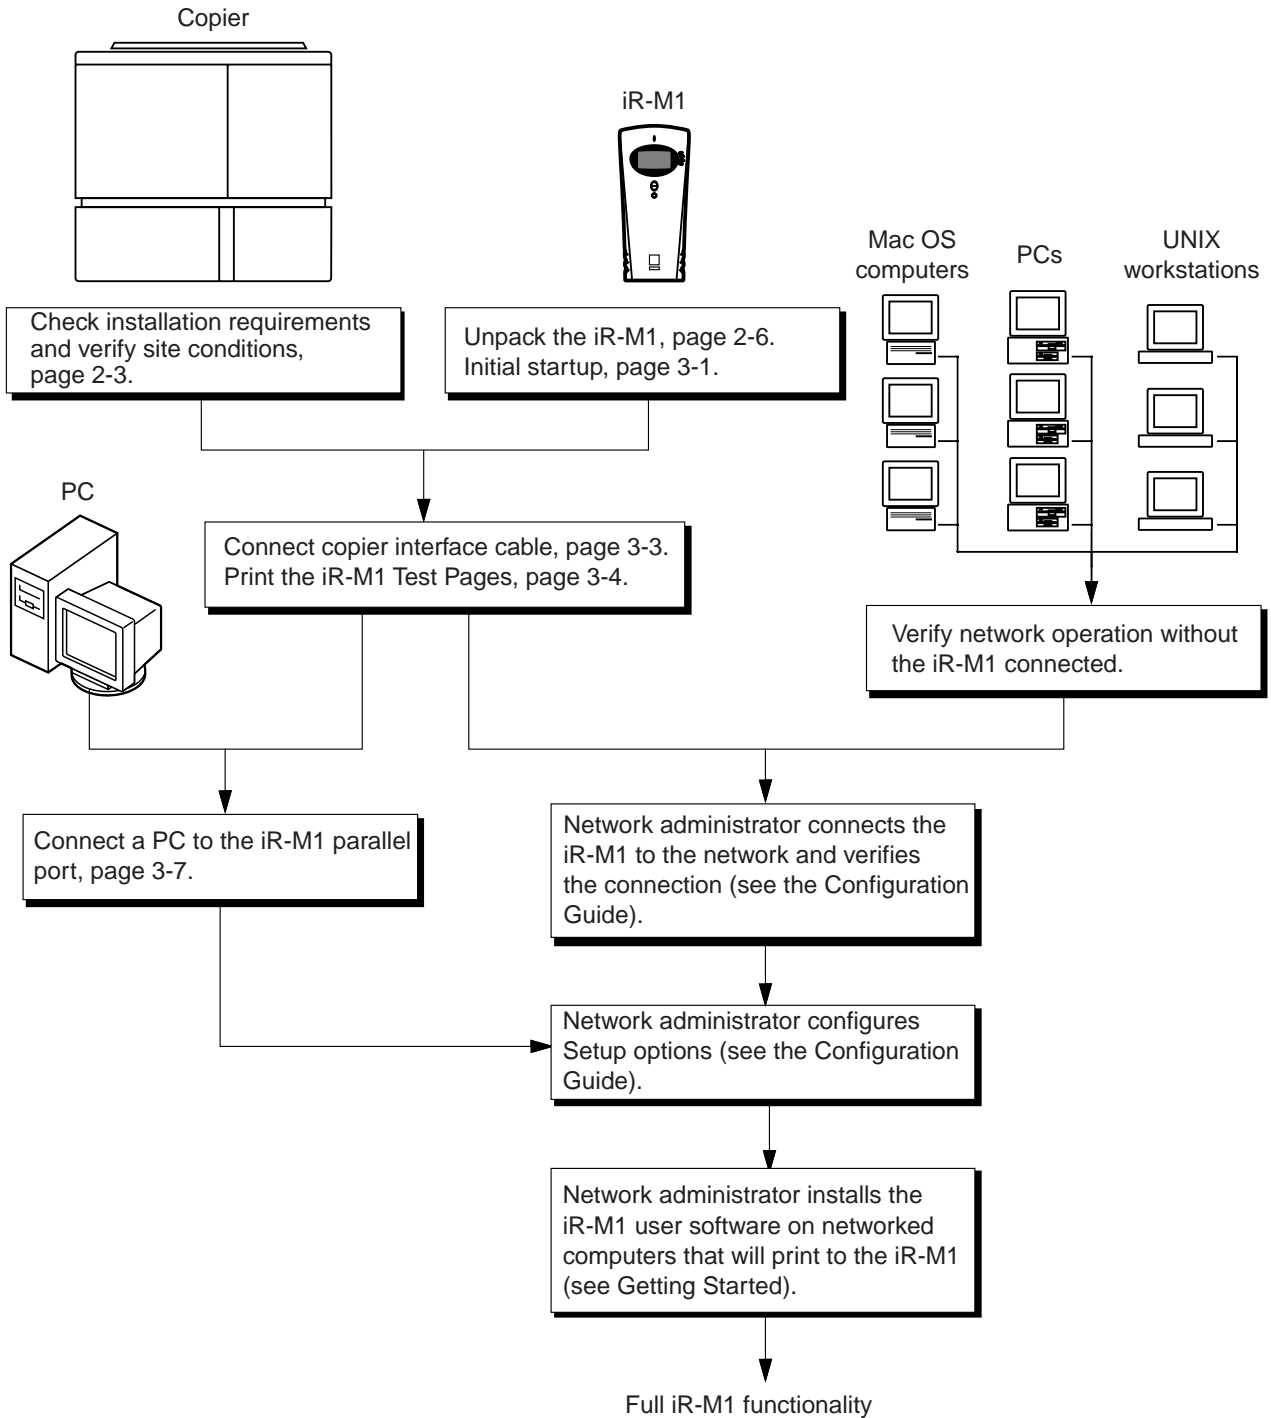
Copier

iR-M1

Mac OS computers

PCs

UNIX workstations

Check installation requirements and verify site conditions, page 2-3.

Unpack the iR-M1, page 2-6.
Initial startup, page 3-1.

PC

Connect copier interface cable, page 3-3.
Print the iR-M1 Test Pages, page 3-4.

Verify network operation without the iR-M1 connected.

Connect a PC to the iR-M1 parallel port, page 3-7.

Network administrator connects the iR-M1 to the network and verifies the connection (see the Configuration Guide).

Network administrator configures Setup options (see the Configuration Guide).

Network administrator installs the iR-M1 user software on networked computers that will print to the iR-M1 (see Getting Started).

Full iR-M1 functionality